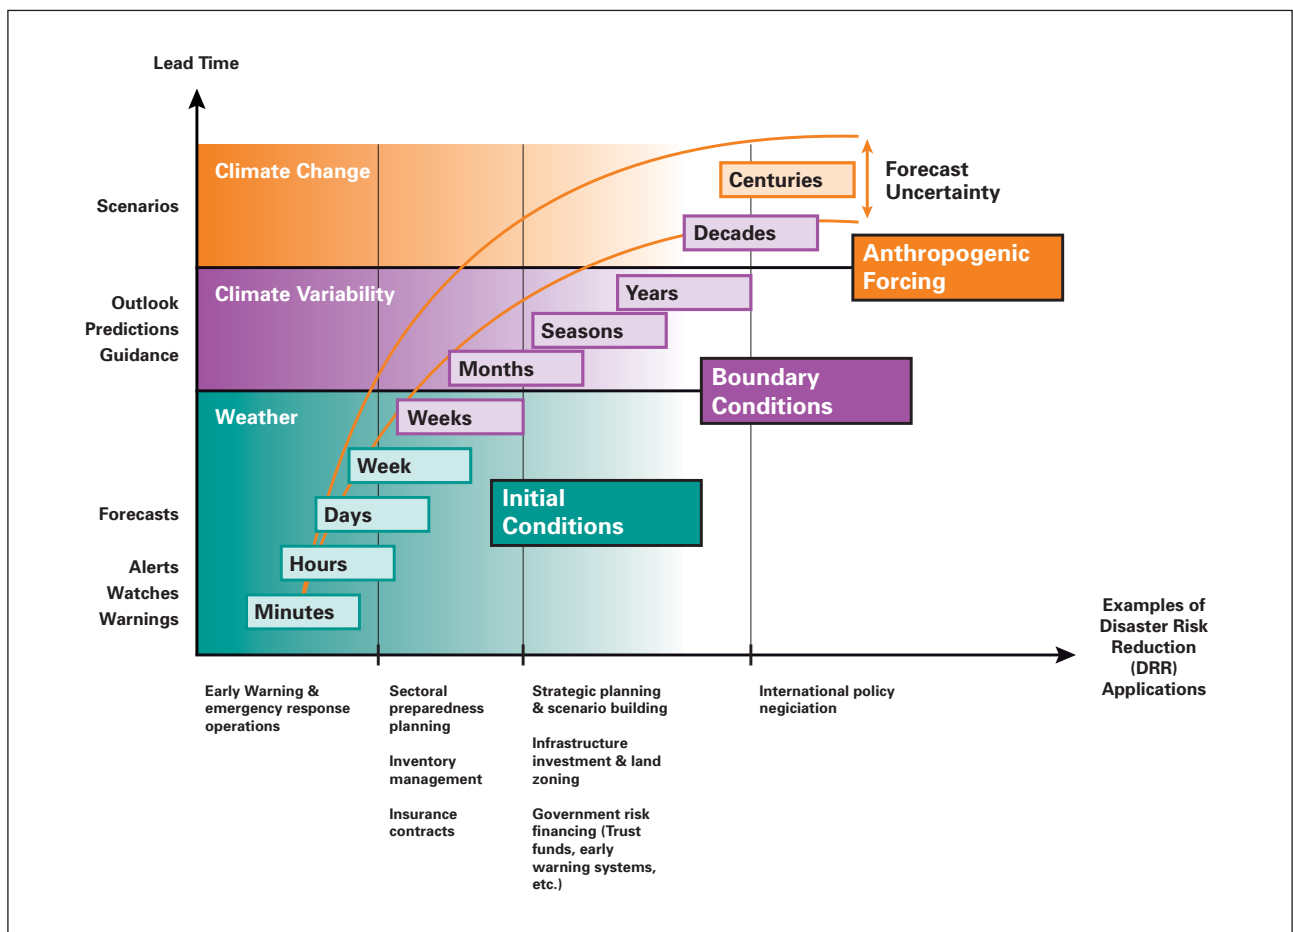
Lead Time

Scenarios

Outlook
Predictions
Guidance

Forecasts

Alerts
Watches
Warnings

Climate Change

Climate Variability

Weather

Centuries

Forecast Uncertainty

Decades

Anthropogenic Forcing

Years

Seasons

Months

Boundary Conditions

Weeks

Week

Days

Initial Conditions

Hours

Minutes

Examples of Disaster Risk Reduction (DRR) Applications

Early Warning & emergency response operations

Sectoral preparedness planning

Inventory management

Insurance contracts

Strategic planning & scenario building

Infrastructure investment & land zoning

Government risk financing (Trust funds, early warning systems, etc.)

International policy negiciation